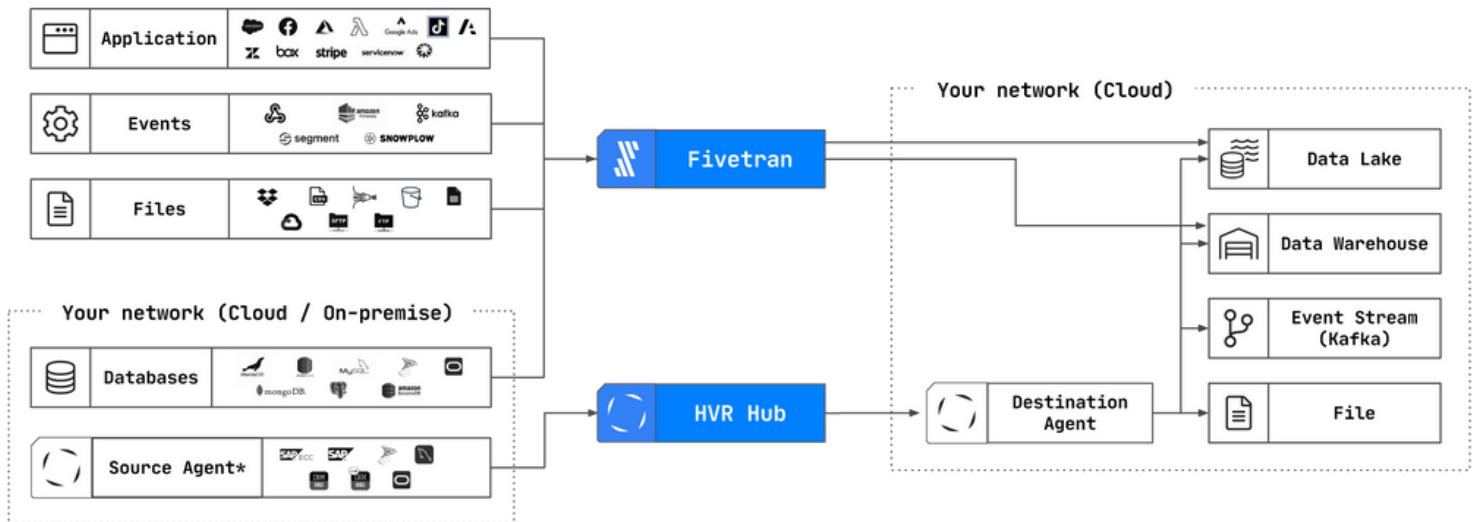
Application

Google Ads

box stripe servicenow

Events

amazon

kafka

segment SNOWPLOW

Files

CSV

SFTP FTP

Your network (Cloud / On-premise)

Databases

MySQL

mongoDB

amazon DynamoDB

Source Agent*

SAP ECC SAP

IBM DB2 IBM DB2

Fivetran

HVR Hub

Your network (Cloud)

Data Lake

Data Warehouse

Event Stream (Kafka)

Destination Agent

File